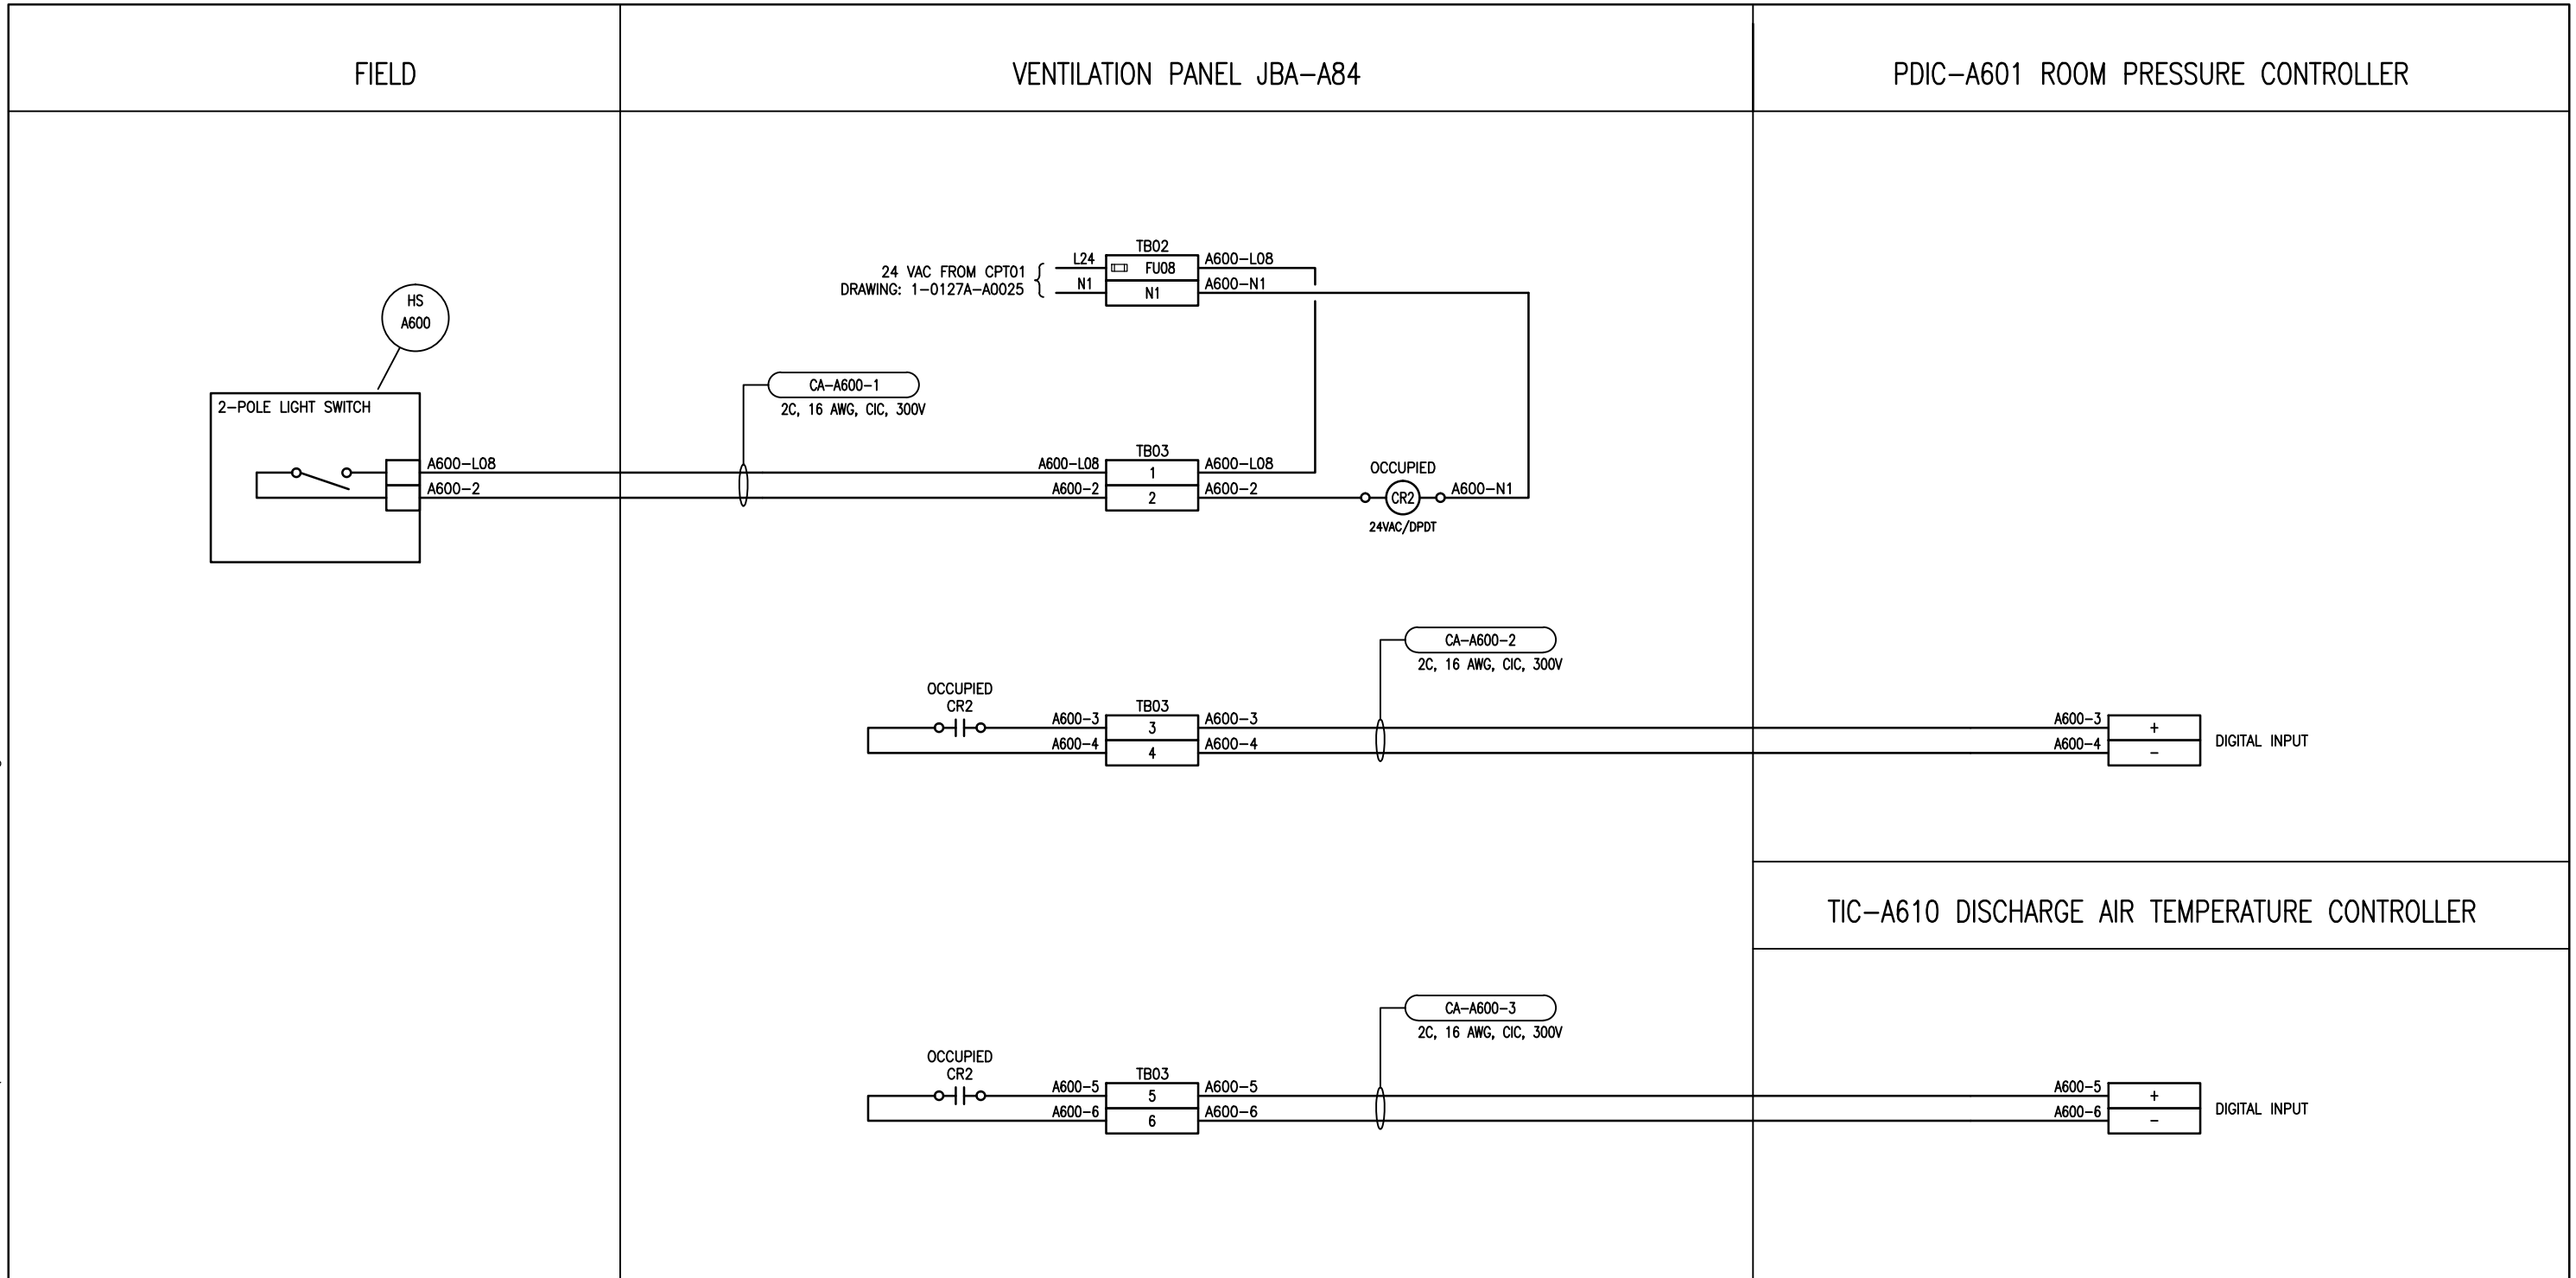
FIELD

VENTILATION PANEL JBA–A84

PDIC–A601 ROOM PRESSURE CONTROLLER

HS
A600

2–POLE LIGHT SWITCH

A600–L08
A600–2

CA–A600–1
2C, 16 AWG, CIC, 300V

24 VAC FROM CPT01
DRAWING: 1–0127A–A0025

L24
N1

TB02
FU08
N1

A600–L08
A600–N1

A600–L08
A600–2

TB03
1
2

A600–L08
A600–2

OCCUPIED
CR2
24VAC/DPDT

A600–N1

CA–A600–2
2C, 16 AWG, CIC, 300V

OCCUPIED
CR2

A600–3
A600–4

TB03
3
4

A600–3
A600–4

A600–3
A600–4

+
–

DIGITAL INPUT

TIC–A610 DISCHARGE AIR TEMPERATURE CONTROLLER

CA–A600–3
2C, 16 AWG, CIC, 300V

OCCUPIED
CR2

A600–5
A600–6

TB03
5
6

A600–5
A600–6

A600–5
A600–6

+
–

DIGITAL INPUT